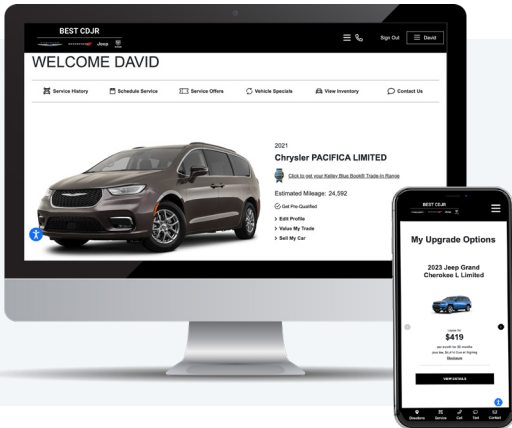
BEST CDJR

Sign Out

David

WELCOME DAVID

Service History

Schedule Service

Service Offers

Vehicle Specials

View Inventory

Contact Us

2021

Chrysler PACIFICA LIMITED

Click to get your Kelley Blue Book® Trade-In Range

Estimated Mileage: 24,592

Get Pre-Qualified

> Edit Profile

> Value My Trade

> Sell My Car

BEST CDJR

My Upgrade Options

2023 Jeep Grand Cherokee L Limited

$419

Disclaimer

VIEW DETAILS